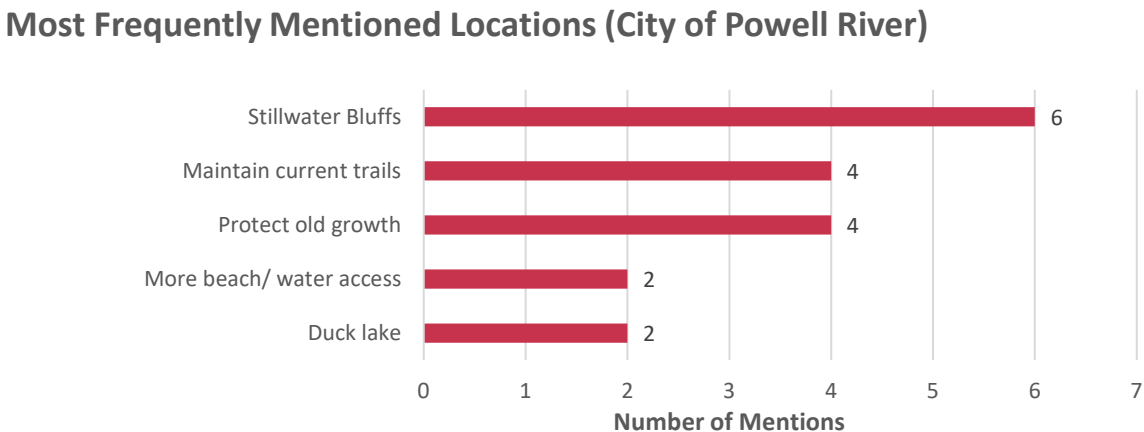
Most Frequently Mentioned Locations (City of Powell River)

Stillwater Bluffs 6
Maintain current trails 4
Protect old growth 4
More beach/ water access 2
Duck lake 2

0 1 2 3 4 5 6 7
Number of Mentions